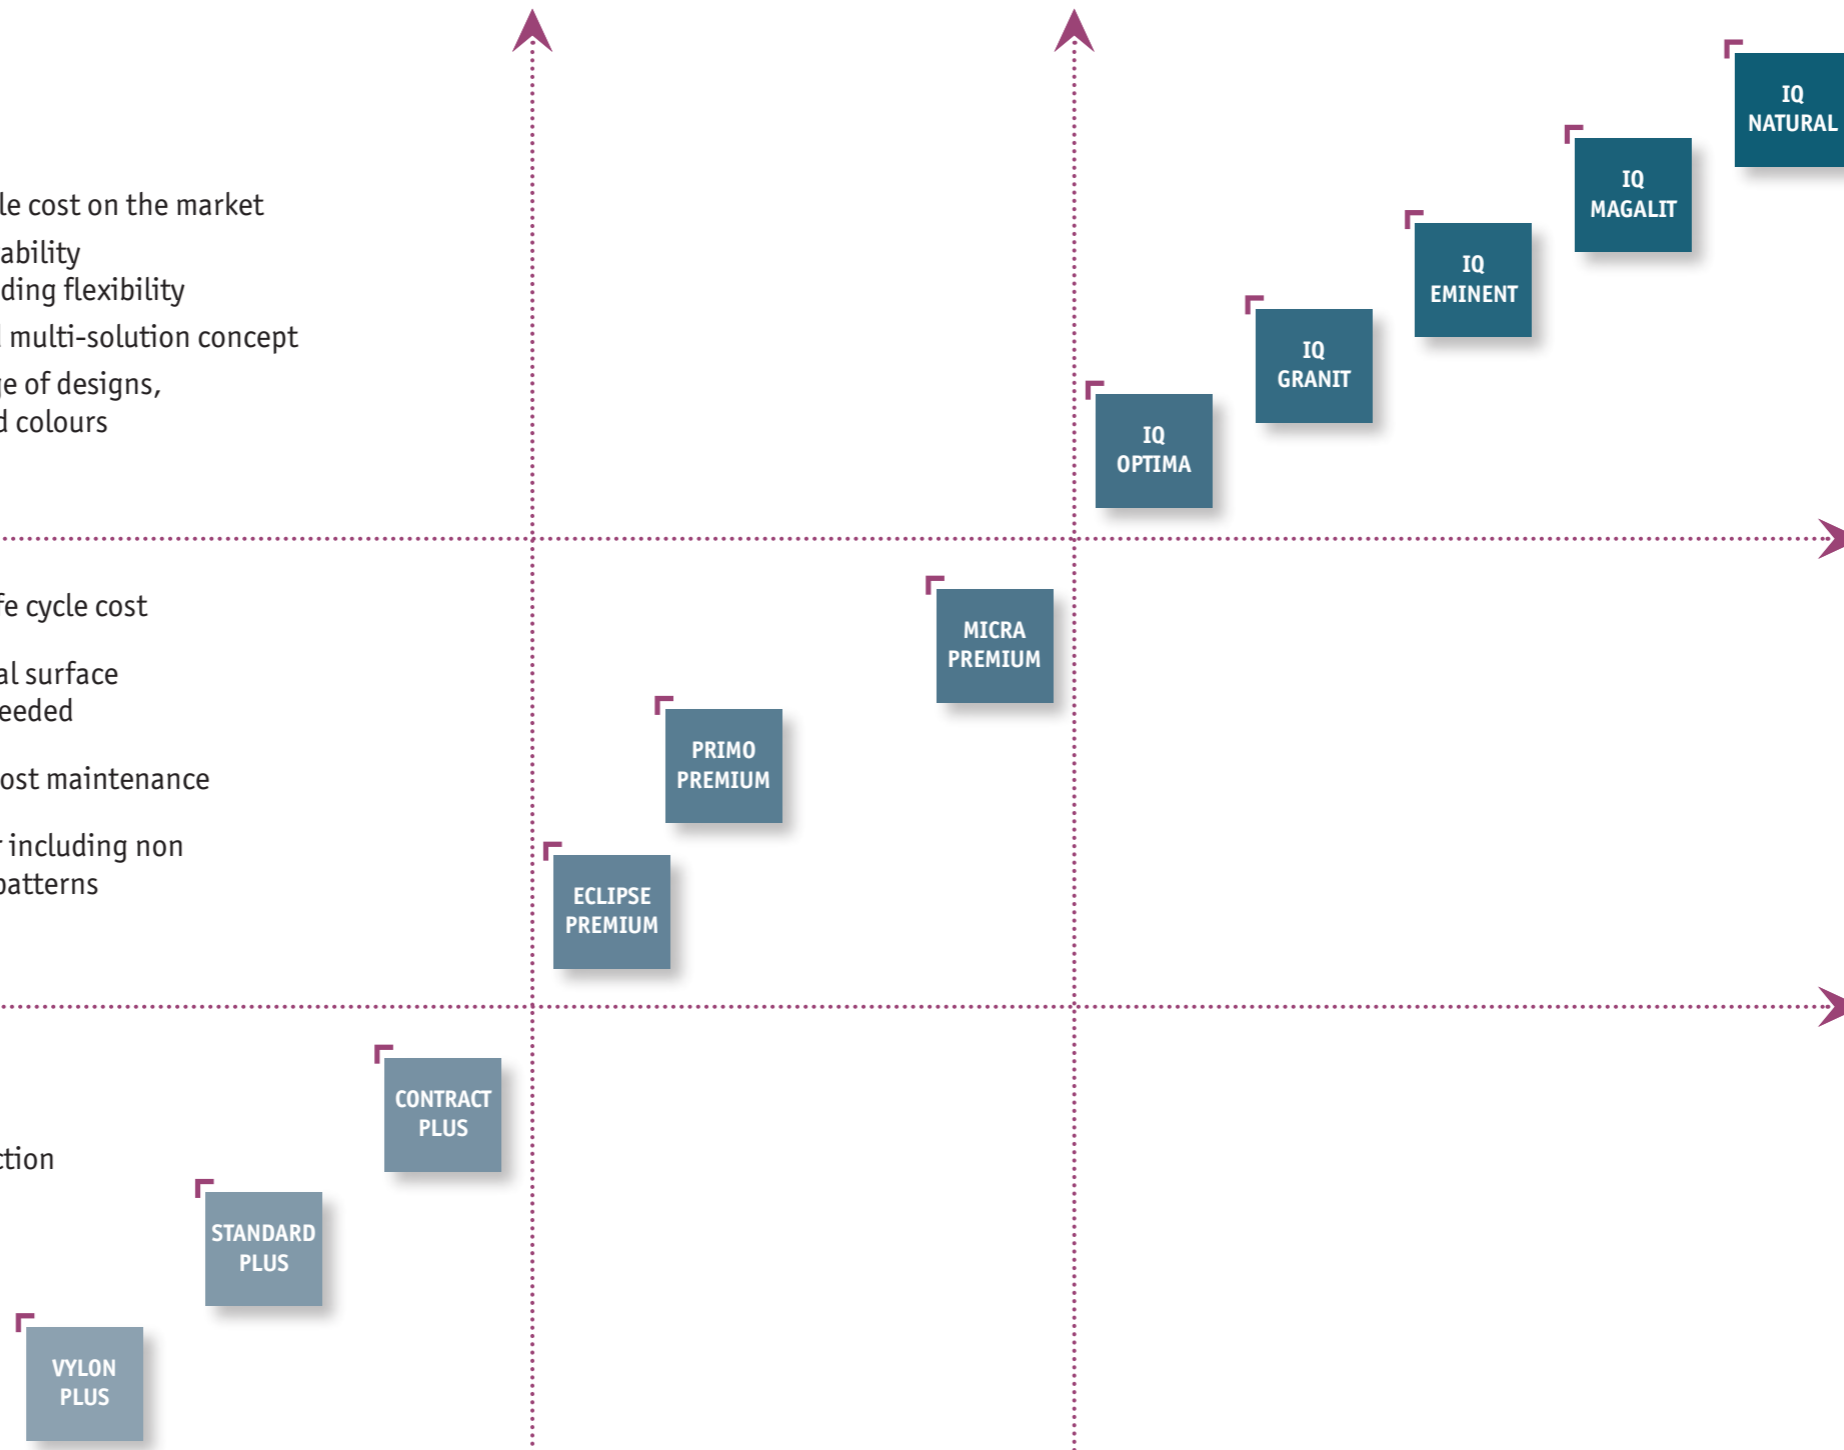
le cost on the market
ability
ding flexibility
l multi-solution concept
ge of designs,
d colours

IQ NATURAL

IQ MAGALIT

IQ EMINENT

IQ GRANIT

IQ OPTIMA

fe cycle cost
al surface
eeded
ost maintenance
r including non
patterns

MICRA PREMIUM

PRIMO PREMIUM

ECLIPSE PREMIUM

ction

CONTRACT PLUS

STANDARD PLUS

VYLON PLUS